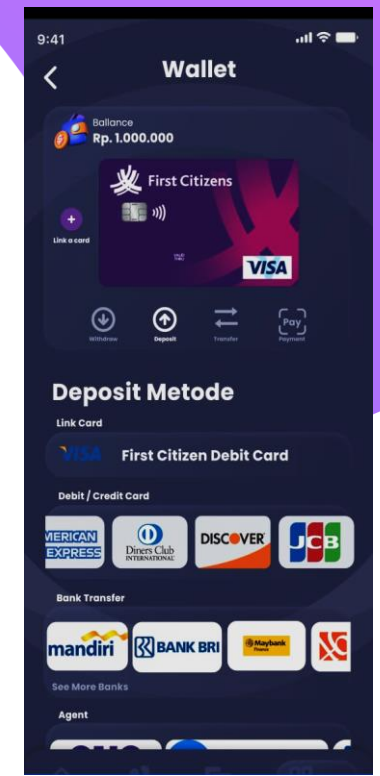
9:41

Wallet

Ballance
Rp. 1.000.000

Link a card

First Citizens

VISA

Withdraw
Deposit
Transfer
Pay
Payment

Deposit Metode

Link Card

VISA First Citizen Debit Card

Debit / Credit Card

AMERICAN EXPRESS
Diners Club INTERNATIONAL
DISCOVER
JCB

Bank Transfer

mandiri
BANK BRI
Maybank

See More Banks

Agent